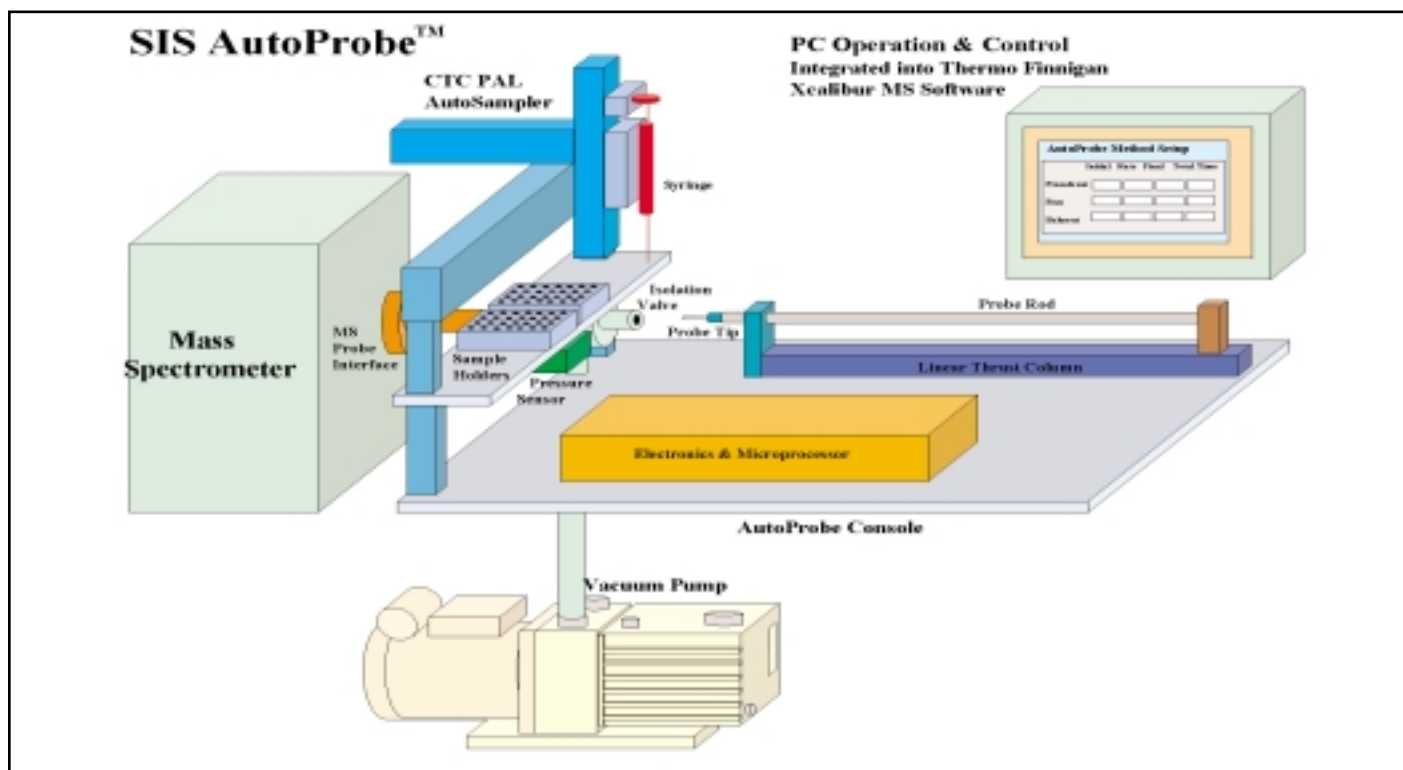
SIS AutoProbe™

PC Operation & Control
Integrated into Thermo Finnigan
Xcalibur MS Software

CTC PAL
AutoSampler

Syringe

AutoProbe Method Setup

| | Initial | Rate | Final | Total Time |
|---|---|---|---|---|
| Pressure | | | | |
| Gas | | | | |
| Solvent | | | | |

Mass
Spectrometer

MS
Probe
Interface

Isolation
Valve

Probe Rod

Probe Tip

Sample
Holders

Pressure
Sensor

Linear Thrust Column

Electronics & Microprocessor

AutoProbe Console

Vacuum Pump